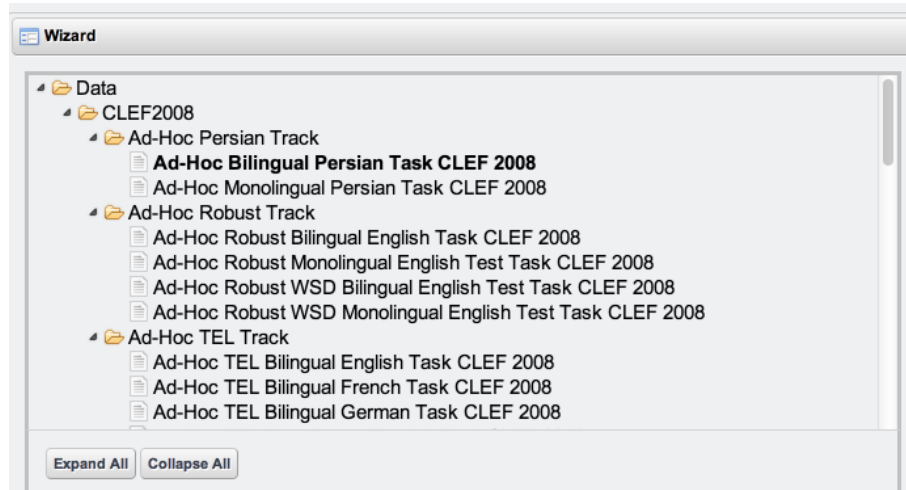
Wizard

Data
CLEF2008
Ad-Hoc Persian Track
Ad-Hoc Bilingual Persian Task CLEF 2008
Ad-Hoc Monolingual Persian Task CLEF 2008
Ad-Hoc Robust Track
Ad-Hoc Robust Bilingual English Task CLEF 2008
Ad-Hoc Robust Monolingual English Test Task CLEF 2008
Ad-Hoc Robust WSD Bilingual English Test Task CLEF 2008
Ad-Hoc Robust WSD Monolingual English Test Task CLEF 2008
Ad-Hoc TEL Track
Ad-Hoc TEL Bilingual English Task CLEF 2008
Ad-Hoc TEL Bilingual French Task CLEF 2008
Ad-Hoc TEL Bilingual German Task CLEF 2008

Expand All
Collapse All